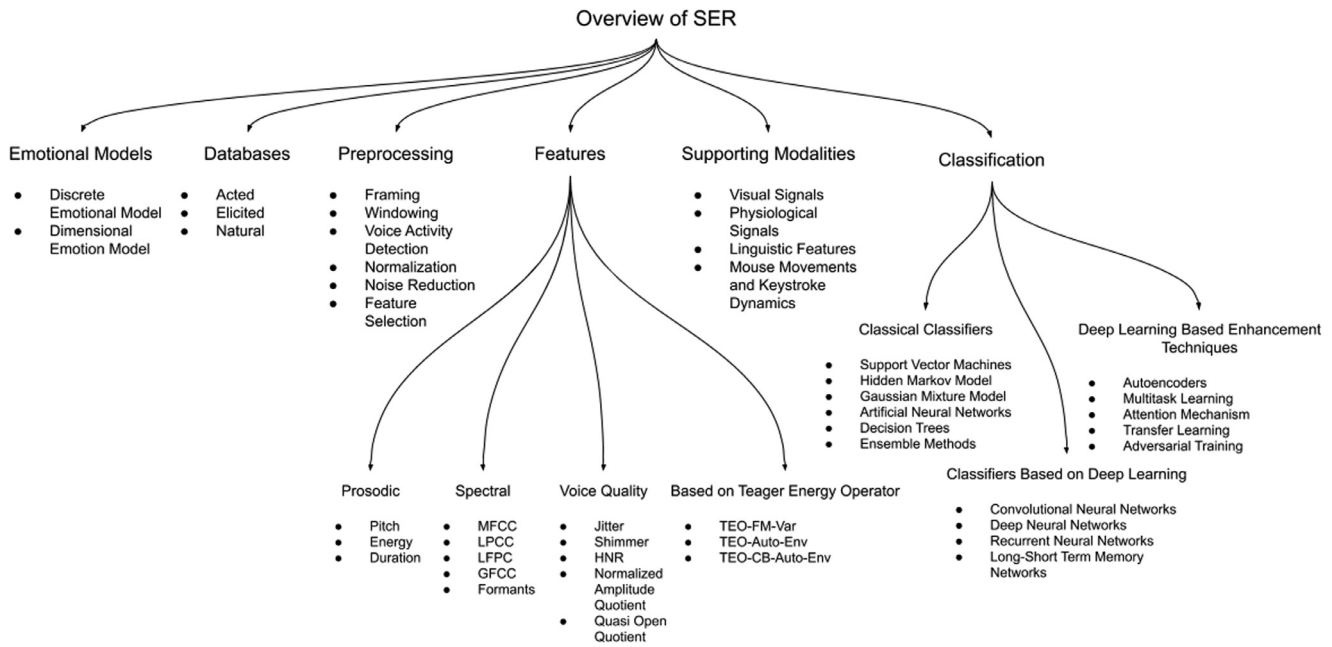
Overview of SER

Emotional Models
- Discrete Emotional Model
- Dimensional Emotion Model

Databases
- Acted
- Elicited
- Natural

Preprocessing
- Framing
- Windowing
- Voice Activity Detection
- Normalization
- Noise Reduction
- Feature Selection

Features

Prosodic
- Pitch
- Energy
- Duration

Spectral
- MFCC
- LPCC
- LFPC
- GFCC
- Formants

Voice Quality
- Jitter
- Shimmer
- HNR
- Normalized Amplitude Quotient
- Quasi Open Quotient

Based on Teager Energy Operator
- TEO-FM-Var
- TEO-Auto-Env
- TEO-CB-Auto-Env

Supporting Modalities
- Visual Signals
- Physiological Signals
- Linguistic Features
- Mouse Movements and Keystroke Dynamics

Classification

Classical Classifiers
- Support Vector Machines
- Hidden Markov Model
- Gaussian Mixture Model
- Artificial Neural Networks
- Decision Trees
- Ensemble Methods

Deep Learning Based Enhancement Techniques
- Autoencoders
- Multitask Learning
- Attention Mechanism
- Transfer Learning
- Adversarial Training

Classifiers Based on Deep Learning
- Convolutional Neural Networks
- Deep Neural Networks
- Recurrent Neural Networks
- Long-Short Term Memory Networks